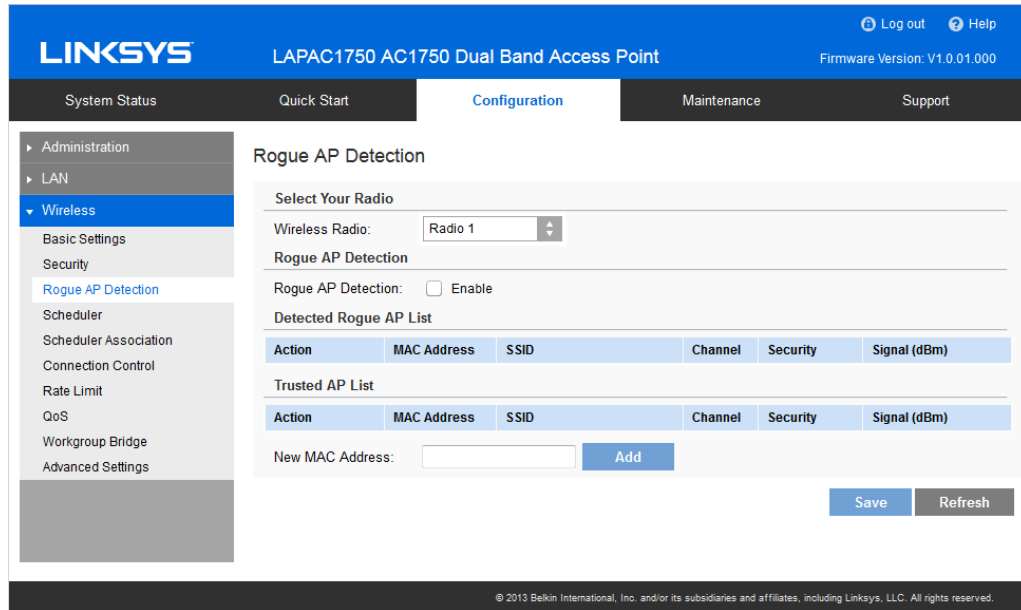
Log out Help

LINKSYS LAPAC1750 AC1750 Dual Band Access Point Firmware Version: V1.0.01.000

System Status Quick Start Configuration Maintenance Support

Administration
LAN
Wireless
Basic Settings
Security
Rogue AP Detection
Scheduler
Scheduler Association
Connection Control
Rate Limit
QoS
Workgroup Bridge
Advanced Settings

Rogue AP Detection

Select Your Radio

Wireless Radio: Radio 1

Rogue AP Detection

Rogue AP Detection: Enable

Detected Rogue AP List

| Action | MAC Address | SSID | Channel | Security | Signal (dBm) |
|---|---|---|---|---|---|

Trusted AP List

| Action | MAC Address | SSID | Channel | Security | Signal (dBm) |
|---|---|---|---|---|---|

New MAC Address: Add

Save Refresh

© 2013 Belkin International, Inc. and/or its subsidiaries and affiliates, including Linksys, LLC. All rights reserved.